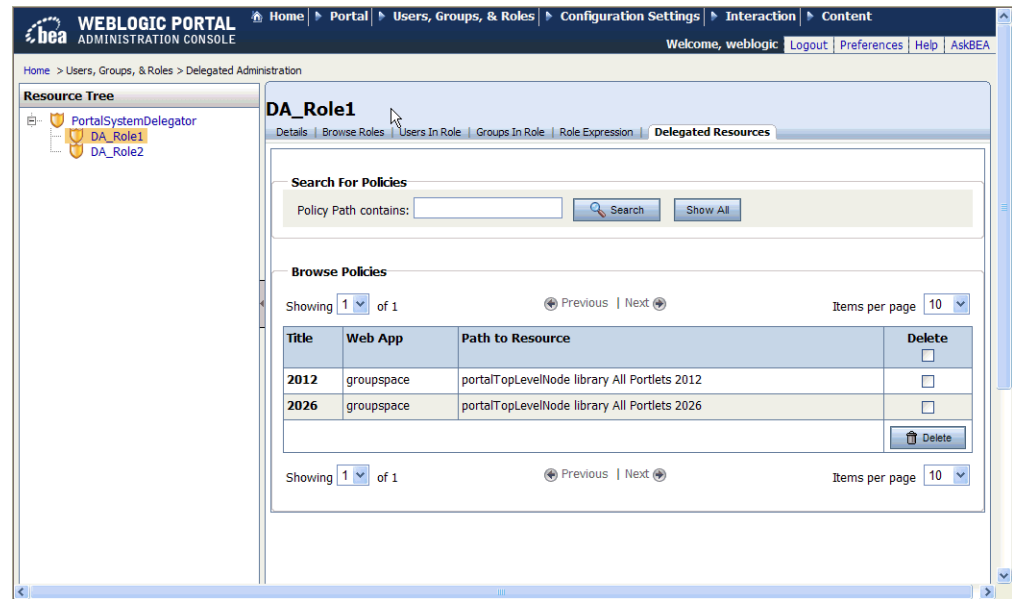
bea WEBLOGIC PORTAL
ADMINISTRATION CONSOLE

Home | Portal | Users, Groups, & Roles | Configuration Settings | Interaction | Content

Welcome, weblogic | Logout | Preferences | Help | AskBEA

Home > Users, Groups, & Roles > Delegated Administration

Resource Tree

PortalSystemDelegator
DA_Role1
DA_Role2

DA_Role1

Details | Browse Roles | Users In Role | Groups In Role | Role Expression | Delegated Resources

Search For Policies

Policy Path contains: Search Show All

Browse Policies

Showing 1 of 1 Previous | Next Items per page 10

| Title | Web App | Path to Resource | Delete |
|---|---|---|---|
| 2012 | groupspace | portalTopLevelNode library All Portlets 2012 | |
| 2026 | groupspace | portalTopLevelNode library All Portlets 2026 | |

Delete

Showing 1 of 1 Previous | Next Items per page 10